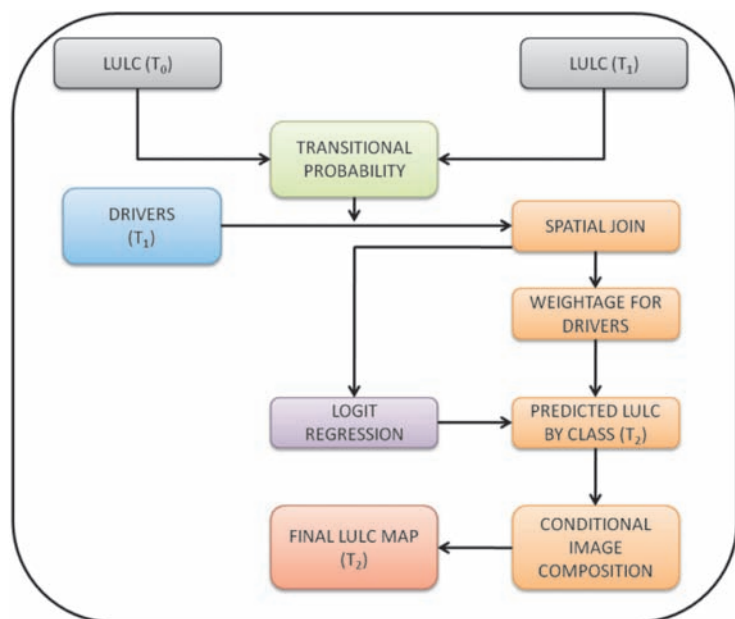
LULC ($T_0$)

LULC ($T_1$)

TRANSITIONAL PROBABILITY

DRIVERS ($T_1$)

SPATIAL JOIN

WEIGHTAGE FOR DRIVERS

LOGIT REGRESSION

PREDICTED LULC BY CLASS ($T_2$)

FINAL LULC MAP ($T_2$)

CONDITIONAL IMAGE COMPOSITION